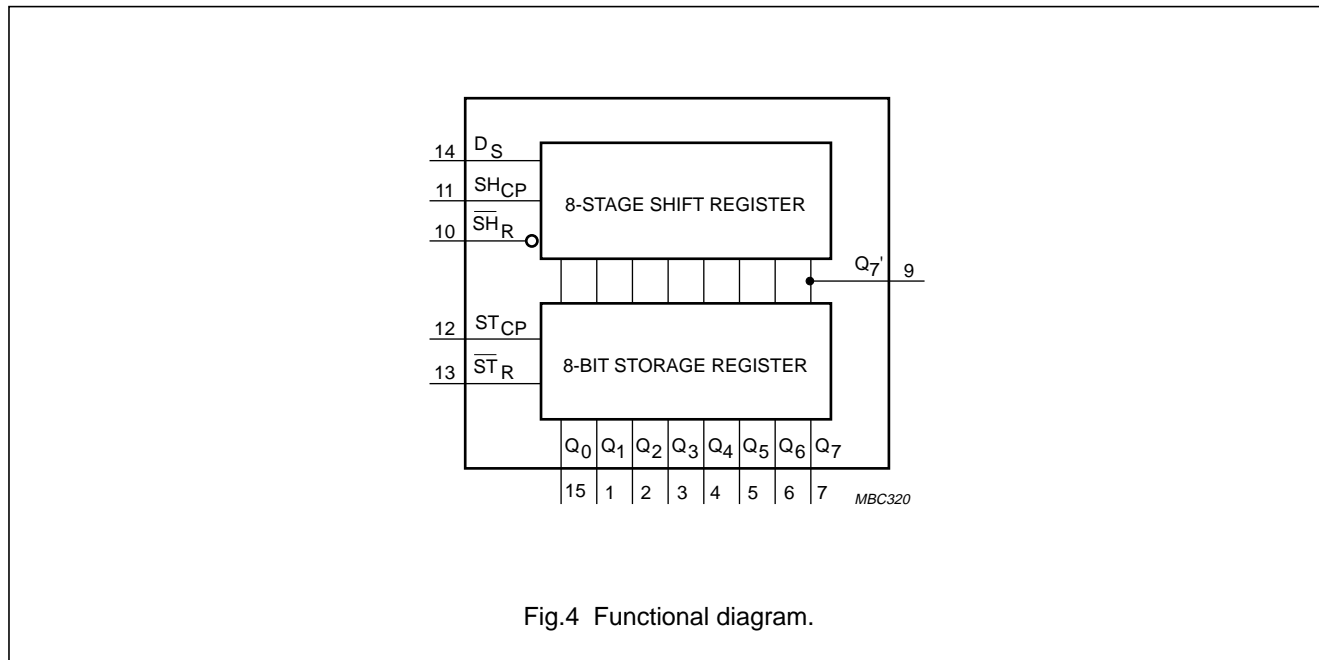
14 $D_S$
11 $SH_{CP}$
10 $\overline{SH}_R$
8-STAGE SHIFT REGISTER
$Q_7'$ 9
12 $ST_{CP}$
13 $\overline{ST}_R$
8-BIT STORAGE REGISTER
$Q_0$ $Q_1$ $Q_2$ $Q_3$ $Q_4$ $Q_5$ $Q_6$ $Q_7$
15 1 2 3 4 5 6 7
MBC320

Fig.4 Functional diagram.